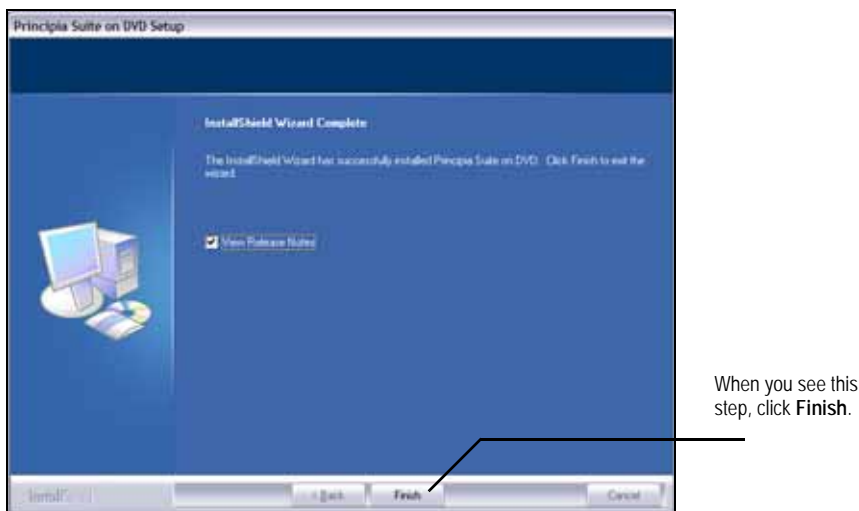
Principia Suite on DVD Setup

InstallShield Wizard Complete

The InstallShield Wizard has successfully installed Principia Suite on DVD. Click Finish to exit the wizard.

View Release Notes

InstallShield

< Back

Finish

Cancel

When you see this step, click **Finish**.